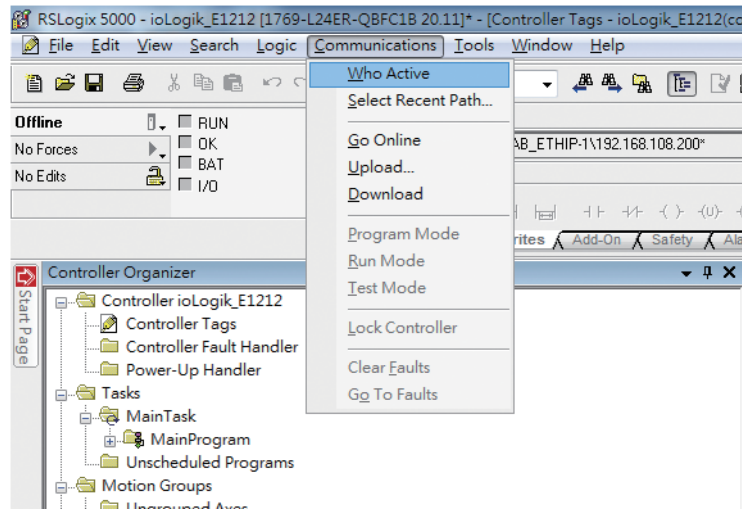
RSLogix 5000 - ioLogik_E1212 [1769-L24ER-QBFC1B 20.11]* - [Controller Tags - ioLogik_E1212(co

File Edit View Search Logic Communications Tools Window Help

Who Active
Select Recent Path...
Go Online
Upload...
Download
Program Mode
Run Mode
Test Mode
Lock Controller
Clear Faults
Go To Faults

Offline
No Forces
No Edits
RUN
OK
BAT
I/O

AB_ETHIP-1\192.168.108.200*

rites Add-On Safety Ala

Start Page

Controller Organizer
Controller ioLogik_E1212
Controller Tags
Controller Fault Handler
Power-Up Handler
Tasks
MainTask
MainProgram
Unscheduled Programs
Motion Groups
Ungrouped Axes